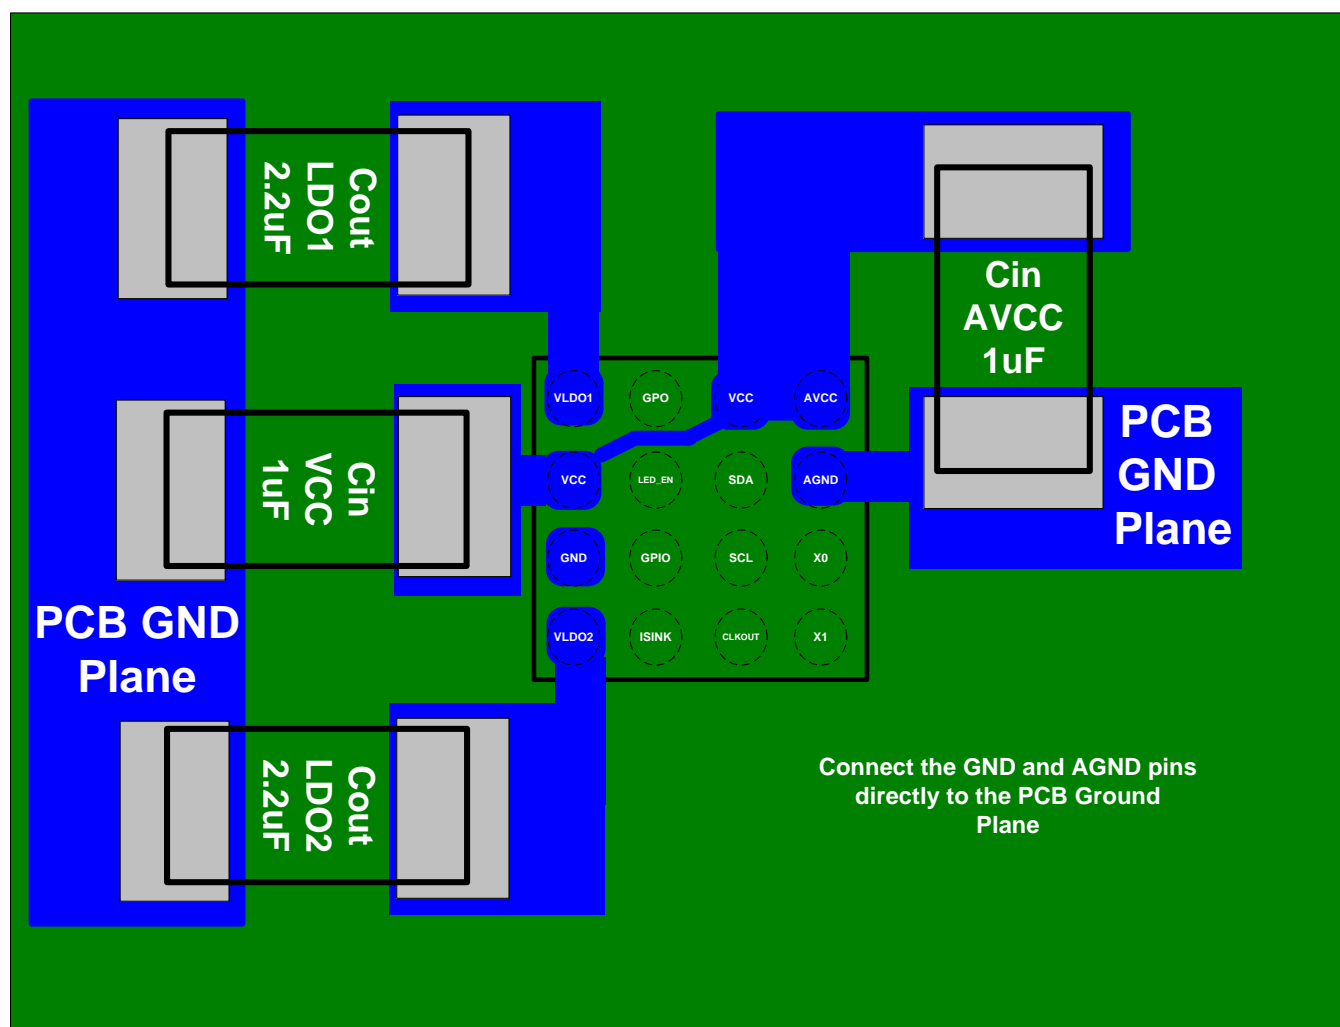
Cout
LDO1
2.2uF

Cin
AVCC
1uF

VLDO1
GPO
VCC
AVCC

Cin
VCC
1uF

VCC
LED_EN
SDA
AGND

PCB
GND
Plane

GND
GPIO
SCL
X0

PCB GND
Plane

VLDO2
ISINK
CLKOUT
X1

Cout
LDO2
2.2uF

Connect the GND and AGND pins directly to the PCB Ground Plane